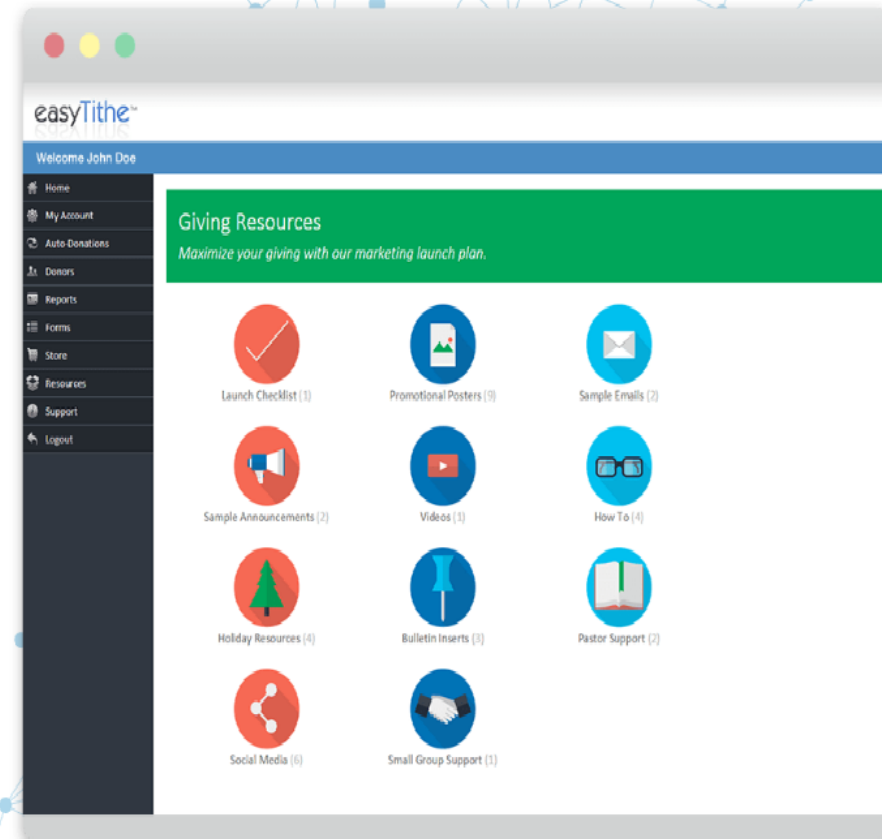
easyTithe™

Welcome John Doe

Home
My Account
Auto-Donations
Donors
Reports
Forms
Store
Resources
Support
Logout

Giving Resources

Maximize your giving with our marketing launch plan.

Launch Checklist (1)
Promotional Posters (9)
Sample Emails (2)
Sample Announcements (2)
Videos (1)
How To (4)
Holiday Resources (4)
Bulletin Inserts (3)
Pastor Support (2)
Social Media (6)
Small Group Support (1)